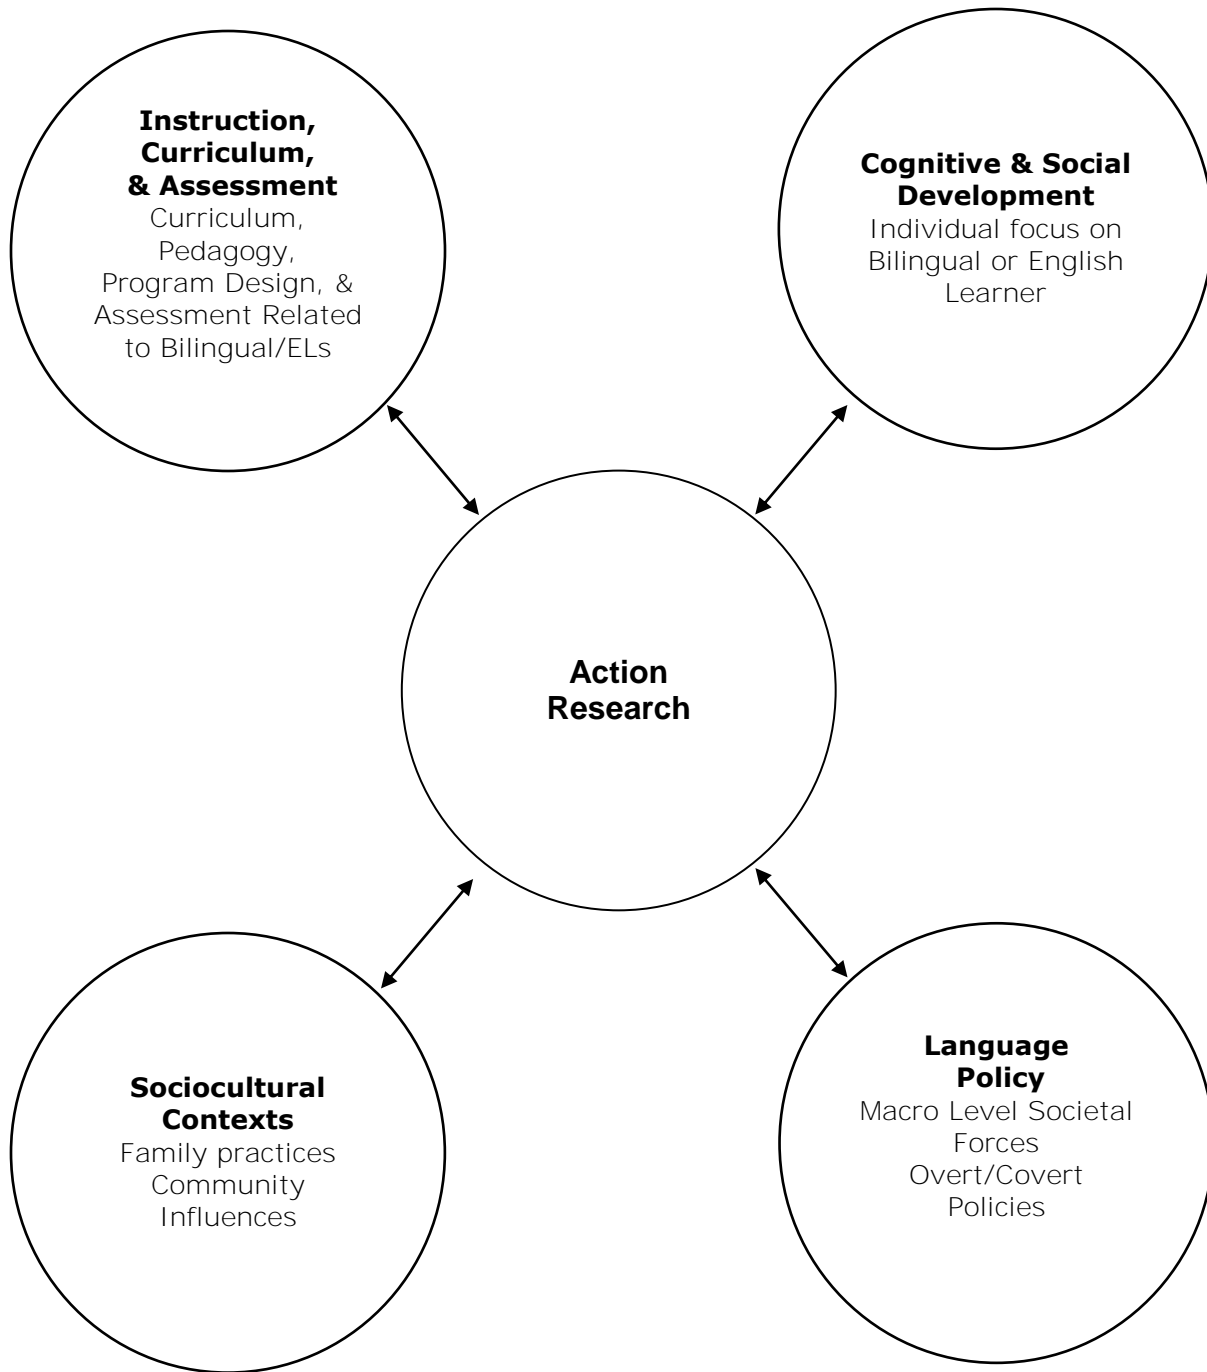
Instruction, Curriculum, & Assessment
Curriculum, Pedagogy, Program Design, & Assessment Related to Bilingual/ELs

Cognitive & Social Development
Individual focus on Bilingual or English Learner

Action Research

Sociocultural Contexts
Family practices
Community Influences

Language Policy
Macro Level Societal Forces
Overt/Covert Policies